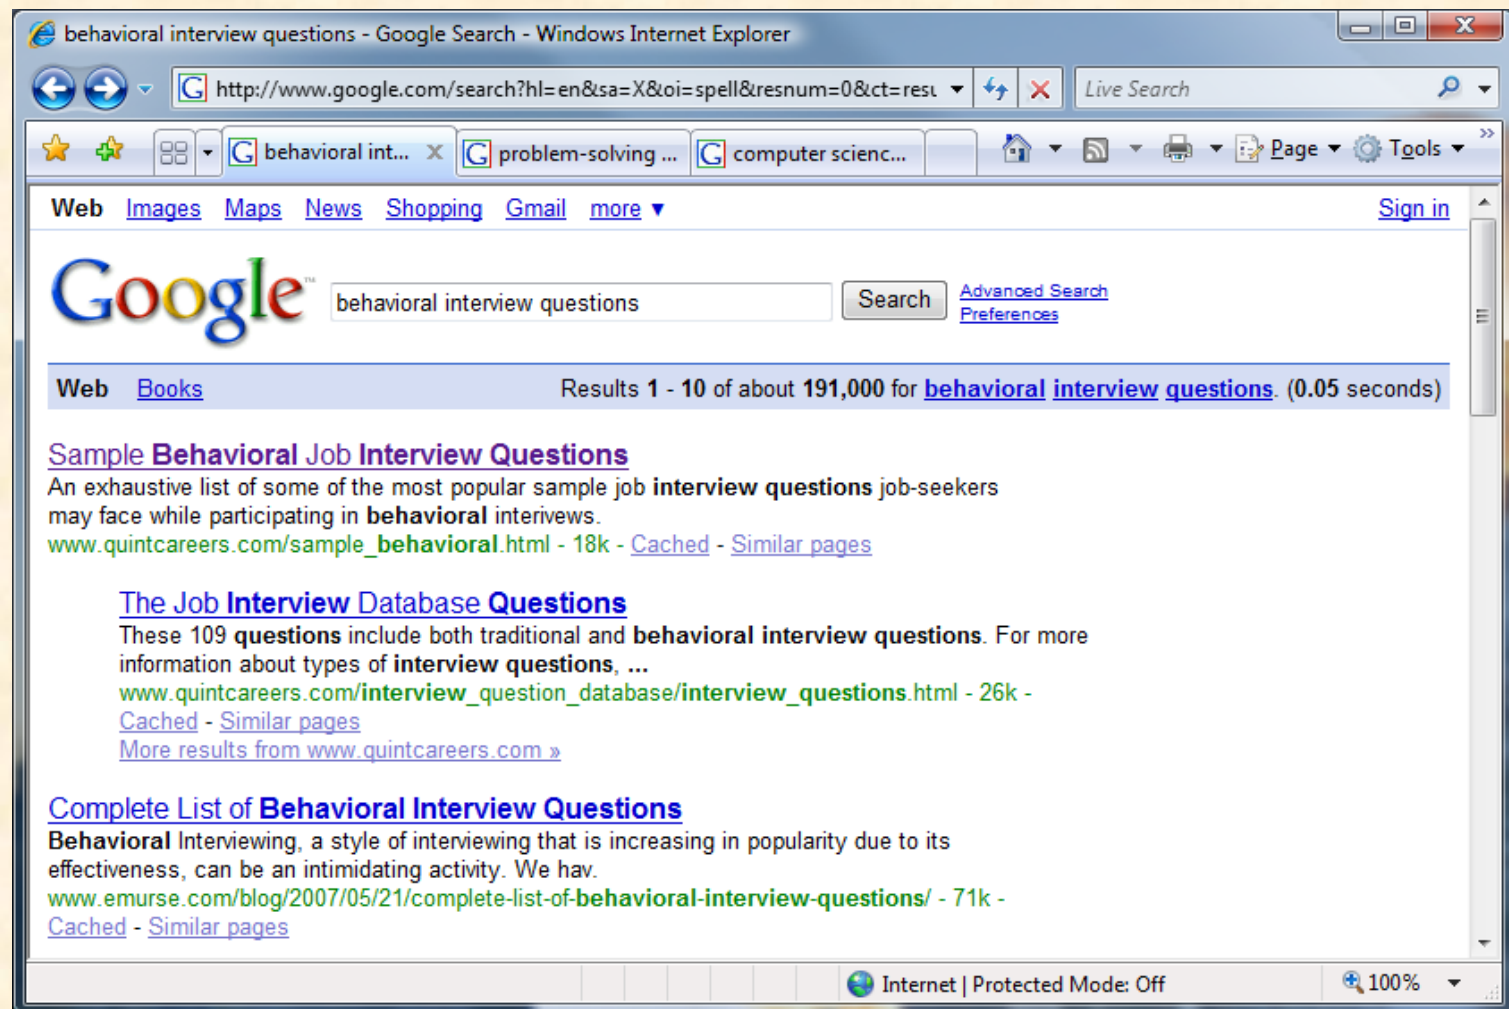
behavioral interview questions - Google Search - Windows Internet Explorer

http://www.google.com/search?hl=en&sa=X&oi=spell&resnum=0&ct=resu

Live Search

behavioral int... problem-solving ... computer scienc...

Page Tools

Web Images Maps News Shopping Gmail more ▼ Sign in

Google

behavioral interview questions Search Advanced Search Preferences

Web Books Results **1** - **10** of about **191,000** for **behavioral interview questions**. (**0.05** seconds)

Sample **Behavioral** Job **Interview Questions**
An exhaustive list of some of the most popular sample job **interview questions** job-seekers may face while participating in **behavioral** interivews.
www.quintcareers.com/sample_**behavioral**.html - 18k - Cached - Similar pages

The Job **Interview** Database **Questions**
These 109 **questions** include both traditional and **behavioral interview questions**. For more information about types of **interview questions**, **...**
www.quintcareers.com/**interview**_question_database/**interview**_**questions**.html - 26k - Cached - Similar pages
More results from www.quintcareers.com »

Complete List of **Behavioral Interview Questions**
**Behavioral** Interviewing, a style of interviewing that is increasing in popularity due to its effectiveness, can be an intimidating activity. We hav.
www.emurse.com/blog/2007/05/21/complete-list-of-**behavioral-interview-questions**/ - 71k - Cached - Similar pages

Internet | Protected Mode: Off 100%